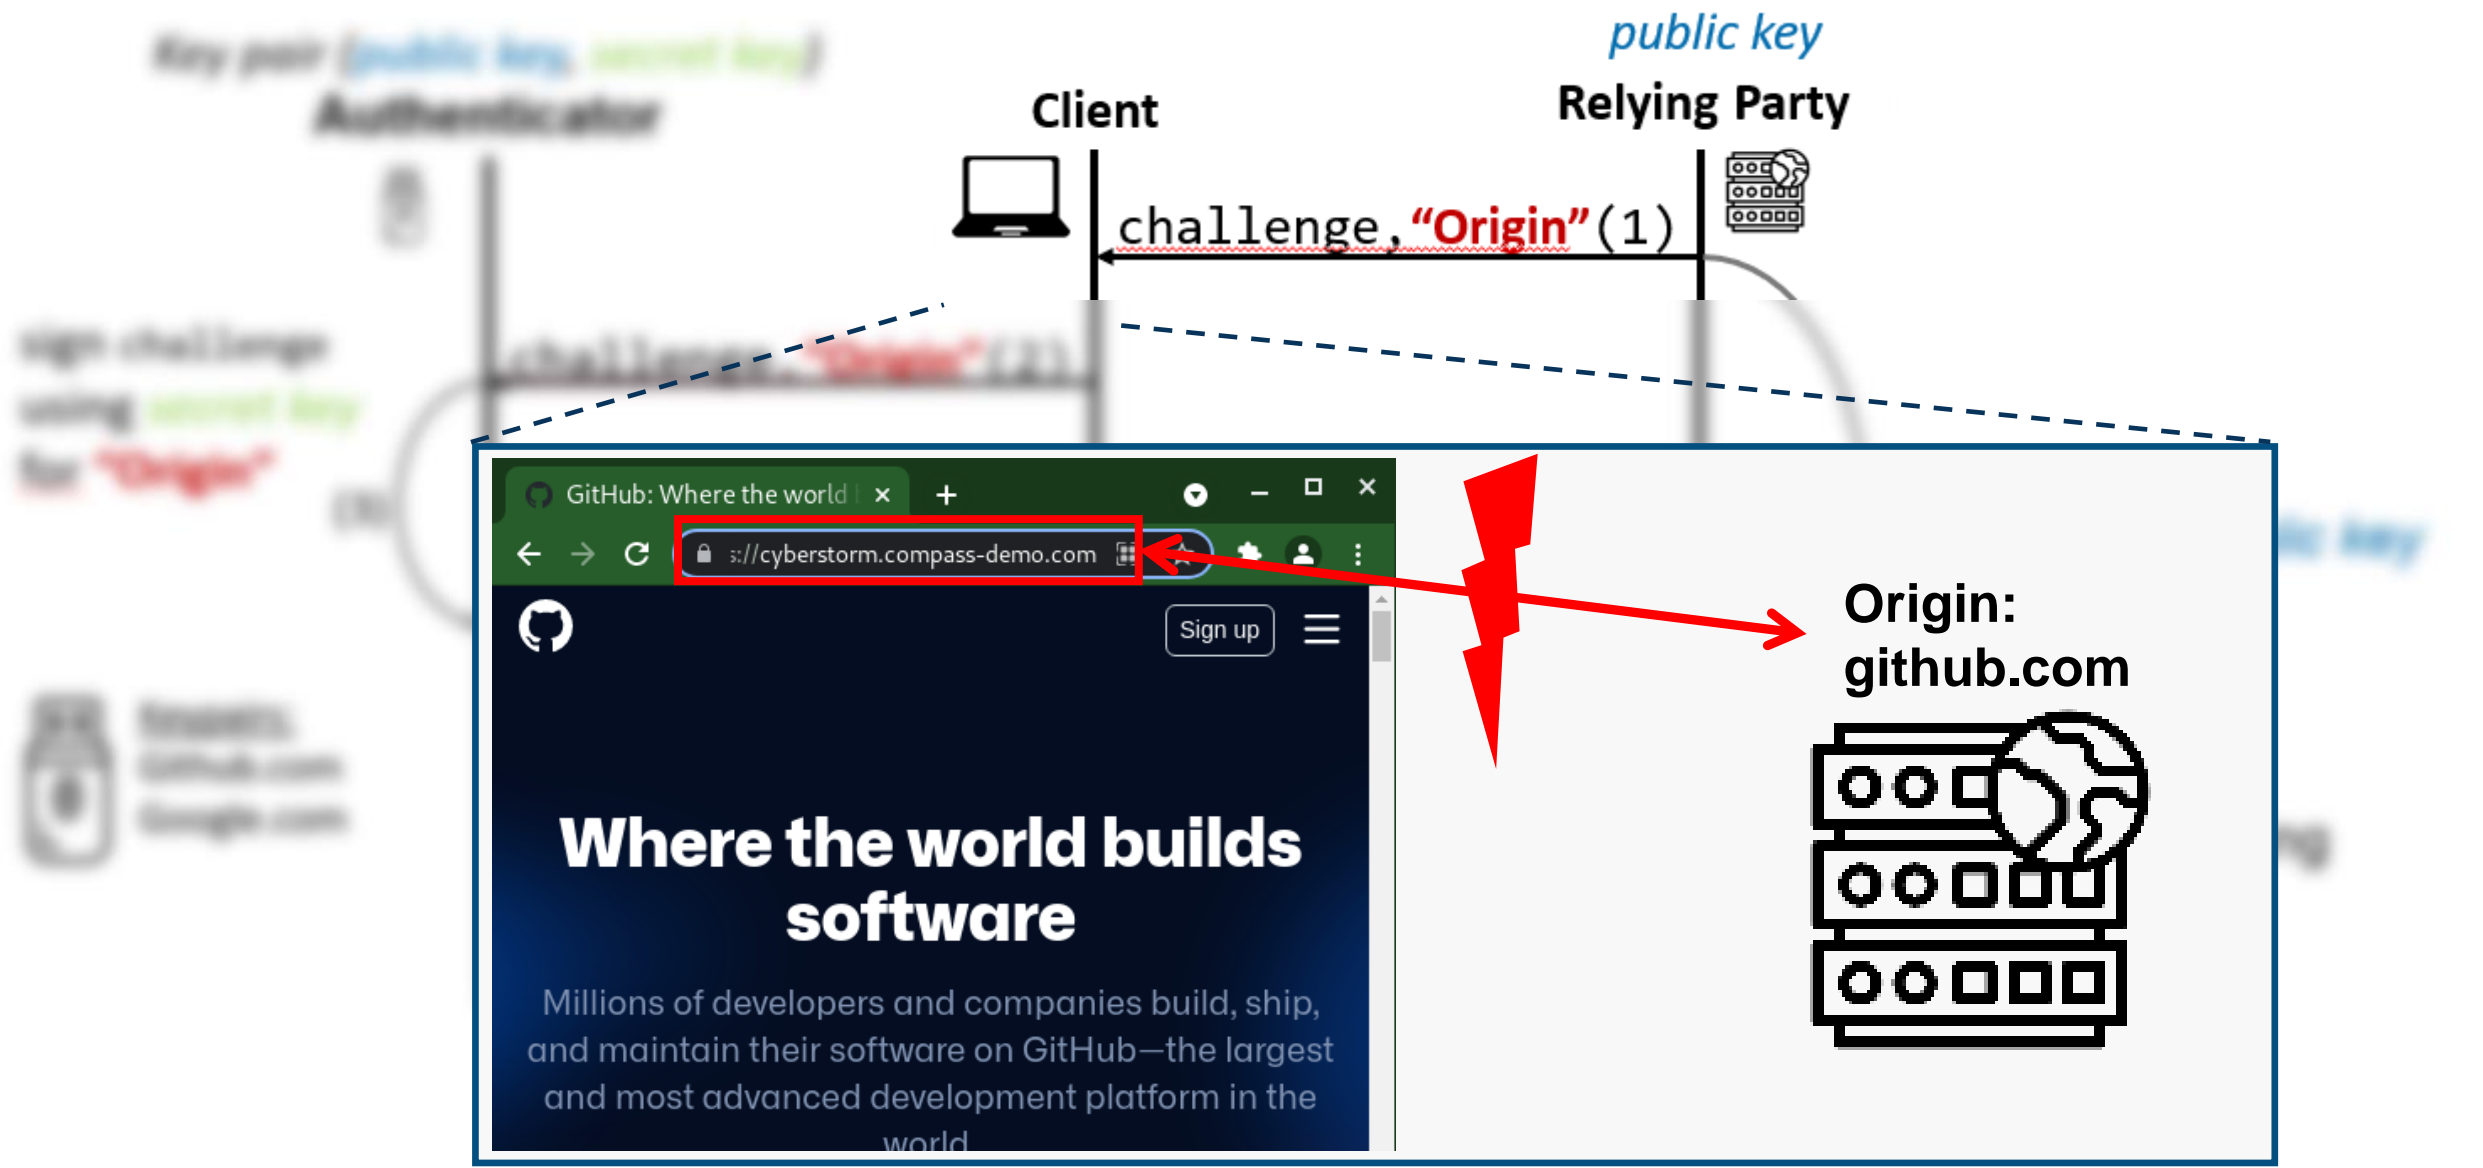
Key pair (public key, secret key)
Authenticator

public key
Client
Relying Party

challenge,"Origin"(1)

sign challenge using secret key for "Origin"

challenge,"Origin"(1)

GitHub: Where the world ×

+

s://cyberstorm.compass-demo.com

Sign up

Where the world builds software

Millions of developers and companies build, ship, and maintain their software on GitHub—the largest and most advanced development platform in the world

Origin: github.com